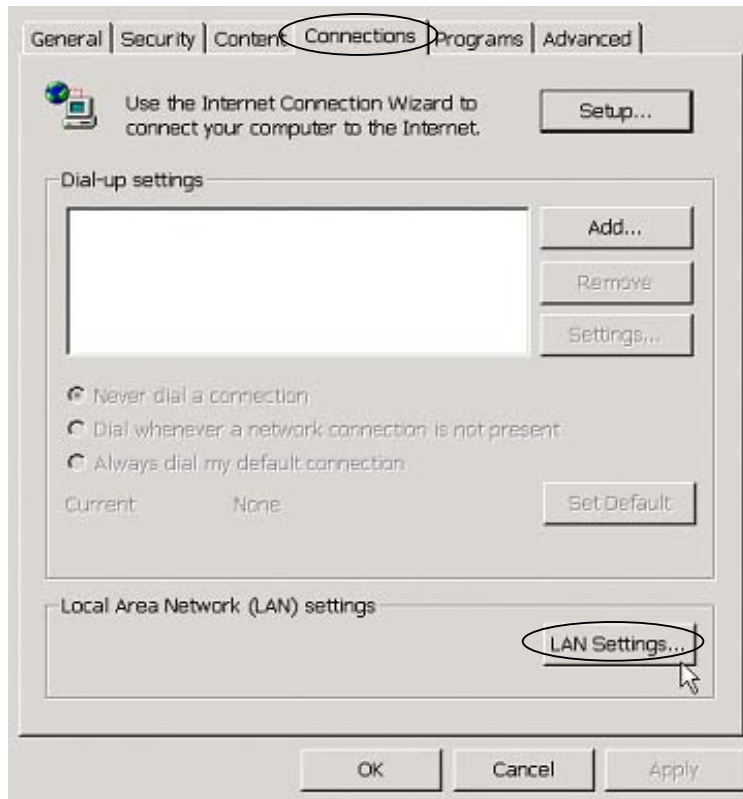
General | Security | Content | Connections | Programs | Advanced

Use the Internet Connection Wizard to connect your computer to the Internet.

Setup...

Dial-up settings

Add...

Remove

Settings...

Never dial a connection

Dial whenever a network connection is not present

Always dial my default connection

Current None

Set Default

Local Area Network (LAN) settings

LAN Settings...

OK Cancel Apply